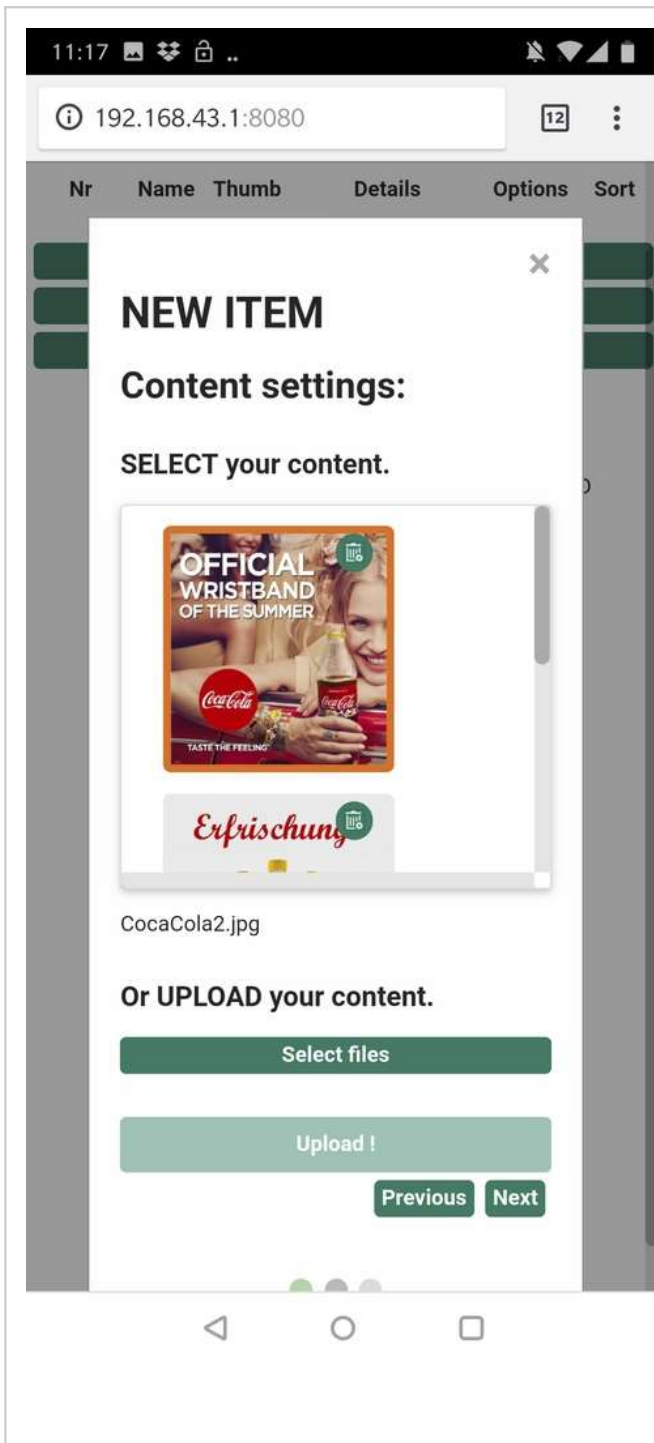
11:17

192.168.43.1:8080

12

Nr Name Thumb Details Options Sort

×

NEW ITEM

Content settings:

SELECT your content.

OFFICIAL WRISTBAND OF THE SUMMER

Coca-Cola

TASTE THE FEELING

Coca-Cola

Erfrischung

CocaCola2.jpg

Or UPLOAD your content.

Select files

Upload !

Previous Next